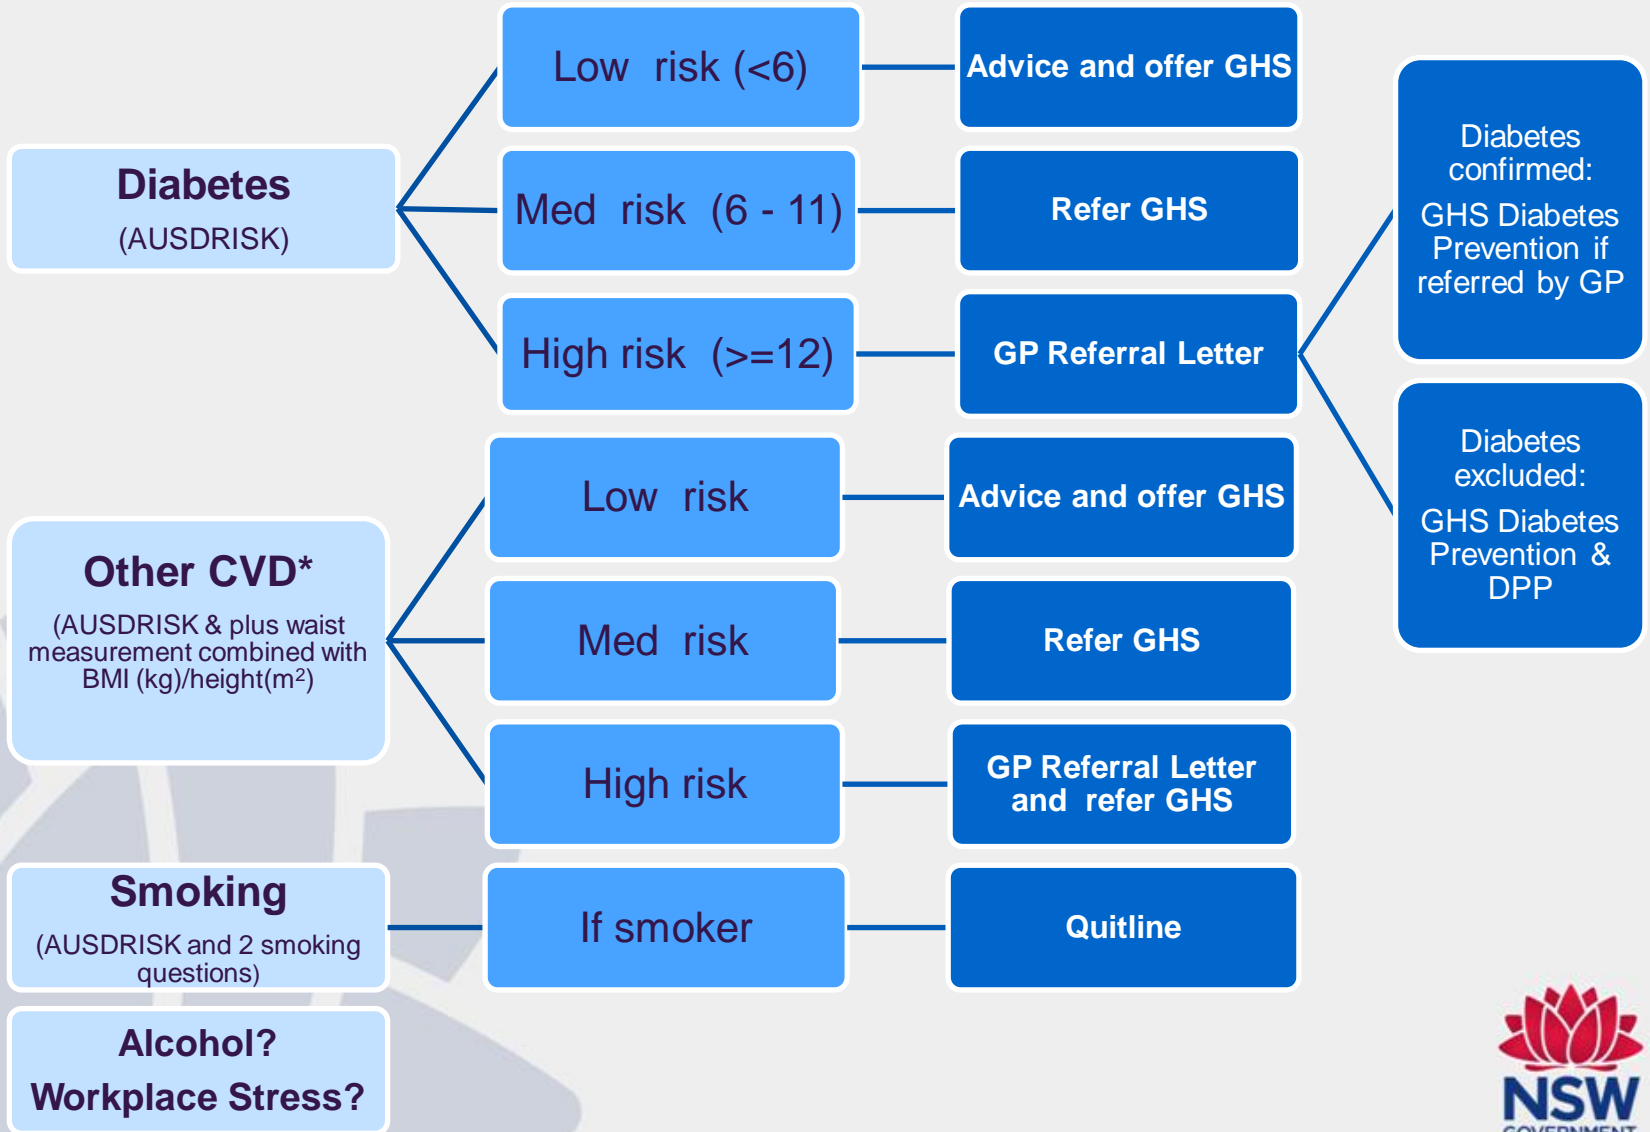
Diabetes
(AUSDRISK)

Low risk (<6)

Advice and offer GHS

Med risk (6 - 11)

Refer GHS

High risk (>=12)

GP Referral Letter

Diabetes confirmed:
GHS Diabetes Prevention if referred by GP

Diabetes excluded:
GHS Diabetes Prevention & DPP

Other CVD*
(AUSDRISK & plus waist measurement combined with BMI (kg)/height($m^2$)

Low risk

Advice and offer GHS

Med risk

Refer GHS

High risk

GP Referral Letter and refer GHS

Smoking
(AUSDRISK and 2 smoking questions)

If smoker

Quitline

Alcohol?
Workplace Stress?

NSW
GOVERNMENT